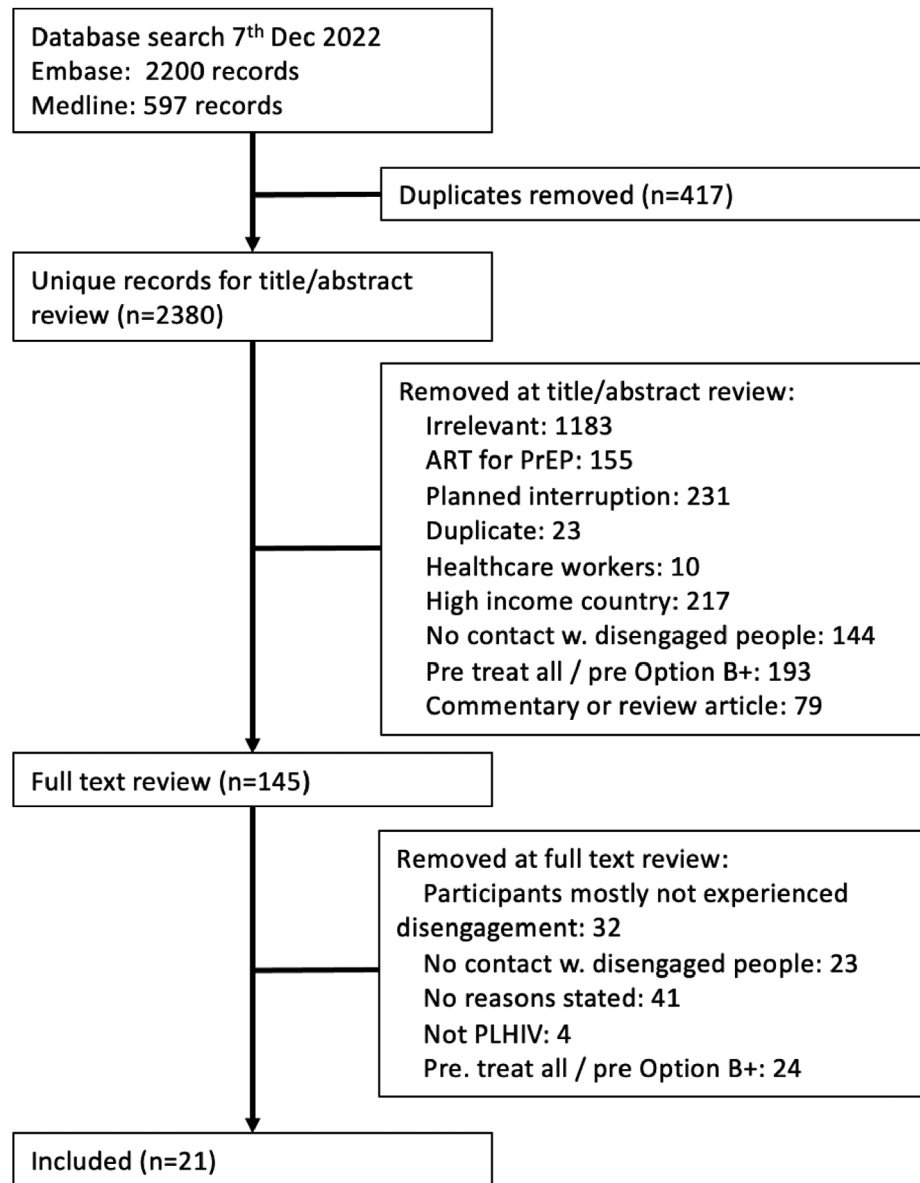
Database search 7$^{th}$ Dec 2022
Embase: 2200 records
Medline: 597 records

Duplicates removed (n=417)

Unique records for title/abstract review (n=2380)

Removed at title/abstract review:
Irrelevant: 1183
ART for PrEP: 155
Planned interruption: 231
Duplicate: 23
Healthcare workers: 10
High income country: 217
No contact w. disengaged people: 144
Pre treat all / pre Option B+: 193
Commentary or review article: 79

Full text review (n=145)

Removed at full text review:
Participants mostly not experienced disengagement: 32
No contact w. disengaged people: 23
No reasons stated: 41
Not PLHIV: 4
Pre. treat all / pre Option B+: 24

Included (n=21)